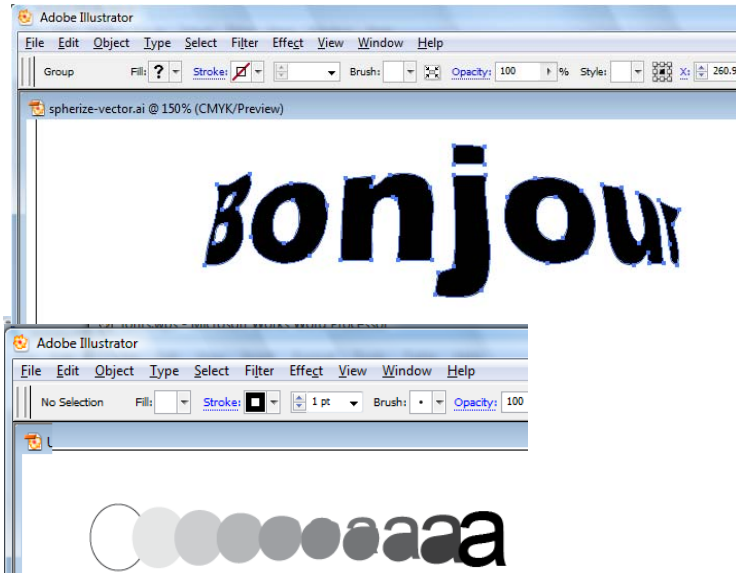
Adobe Illustrator

File Edit Object Type Select Filter Effect View Window Help

Group Fill: ? Stroke: Brush: Opacity: 100 % Style: X: 260.5

spherize-vector.ai @ 150% (CMYK/Preview)

Bonjour

Adobe Illustrator

File Edit Object Type Select Filter Effect View Window Help

No Selection Fill: Stroke: 1 pt Brush: Opacity: 100

U

a a a a